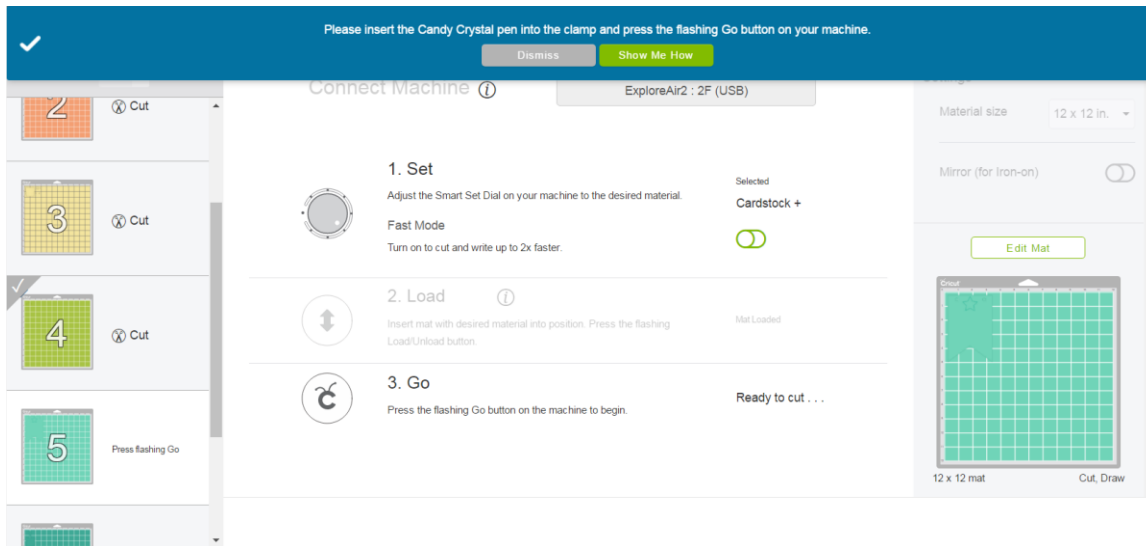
Please insert the Candy Crystal pen into the clamp and press the flashing Go button on your machine.

Dismiss

Show Me How

2

Cut

3

Cut

4

Cut

5

Press flashing Go

Connect Machine

ExploreAir2 : 2F (USB)

1. Set

Adjust the Smart Set Dial on your machine to the desired material.

Fast Mode

Turn on to cut and write up to 2x faster.

Selected

Cardstock +

2. Load

Insert mat with desired material into position. Press the flashing Load/Unload button.

Mat Loaded

3. Go

Press the flashing Go button on the machine to begin.

Ready to cut . . .

Material size

12 x 12 in.

Mirror (for Iron-on)

Edit Mat

Cricut

12 x 12 mat

Cut, Draw